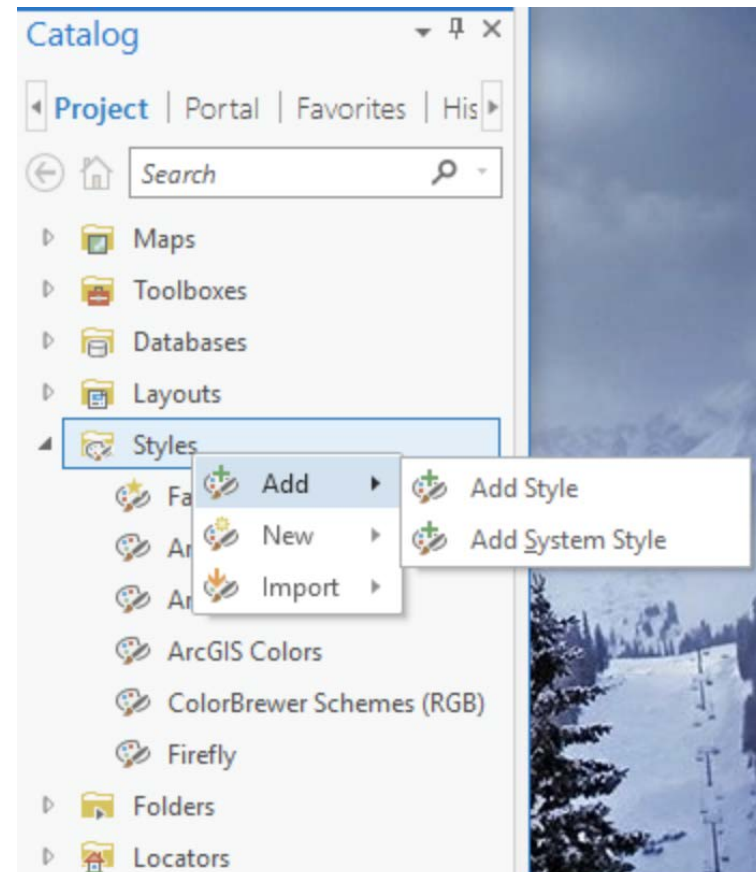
Catalog

Project | Portal | Favorites | His

Search

Maps

Toolboxes

Databases

Layouts

Styles

Fa

Ar

Ar

ArcGIS Colors

ColorBrewer Schemes (RGB)

Firefly

Folders

Locators

Add

New

Import

Add Style

Add System Style